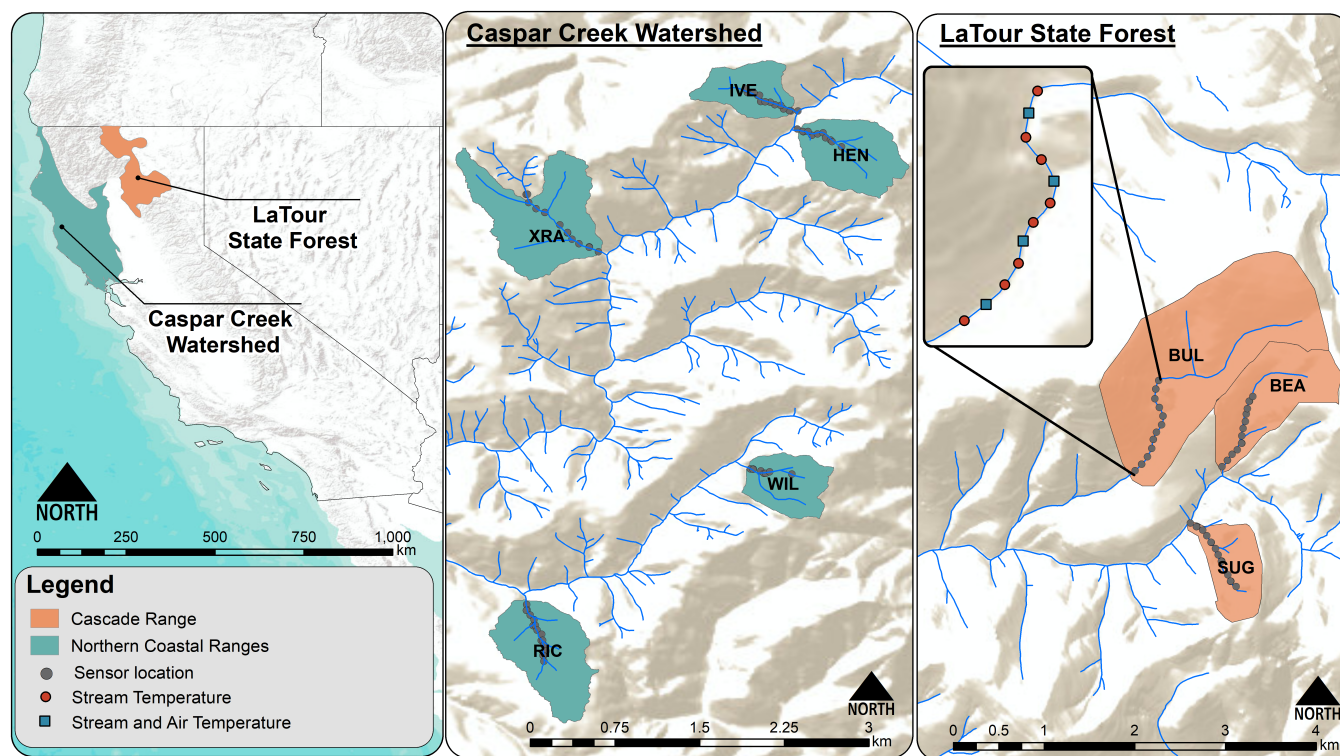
LaTour State Forest

Caspar Creek Watershed

NORTH

0 250 500 750 1,000 km

Legend
Cascade Range
Northern Coastal Ranges
Sensor location
Stream Temperature
Stream and Air Temperature

Caspar Creek Watershed

IVE
HEN
XRA
WIL
RIC

NORTH

0 0.75 1.5 2.25 3 km

LaTour State Forest

BUL
BEA
SUG

NORTH

0 0.5 1 2 3 4 km